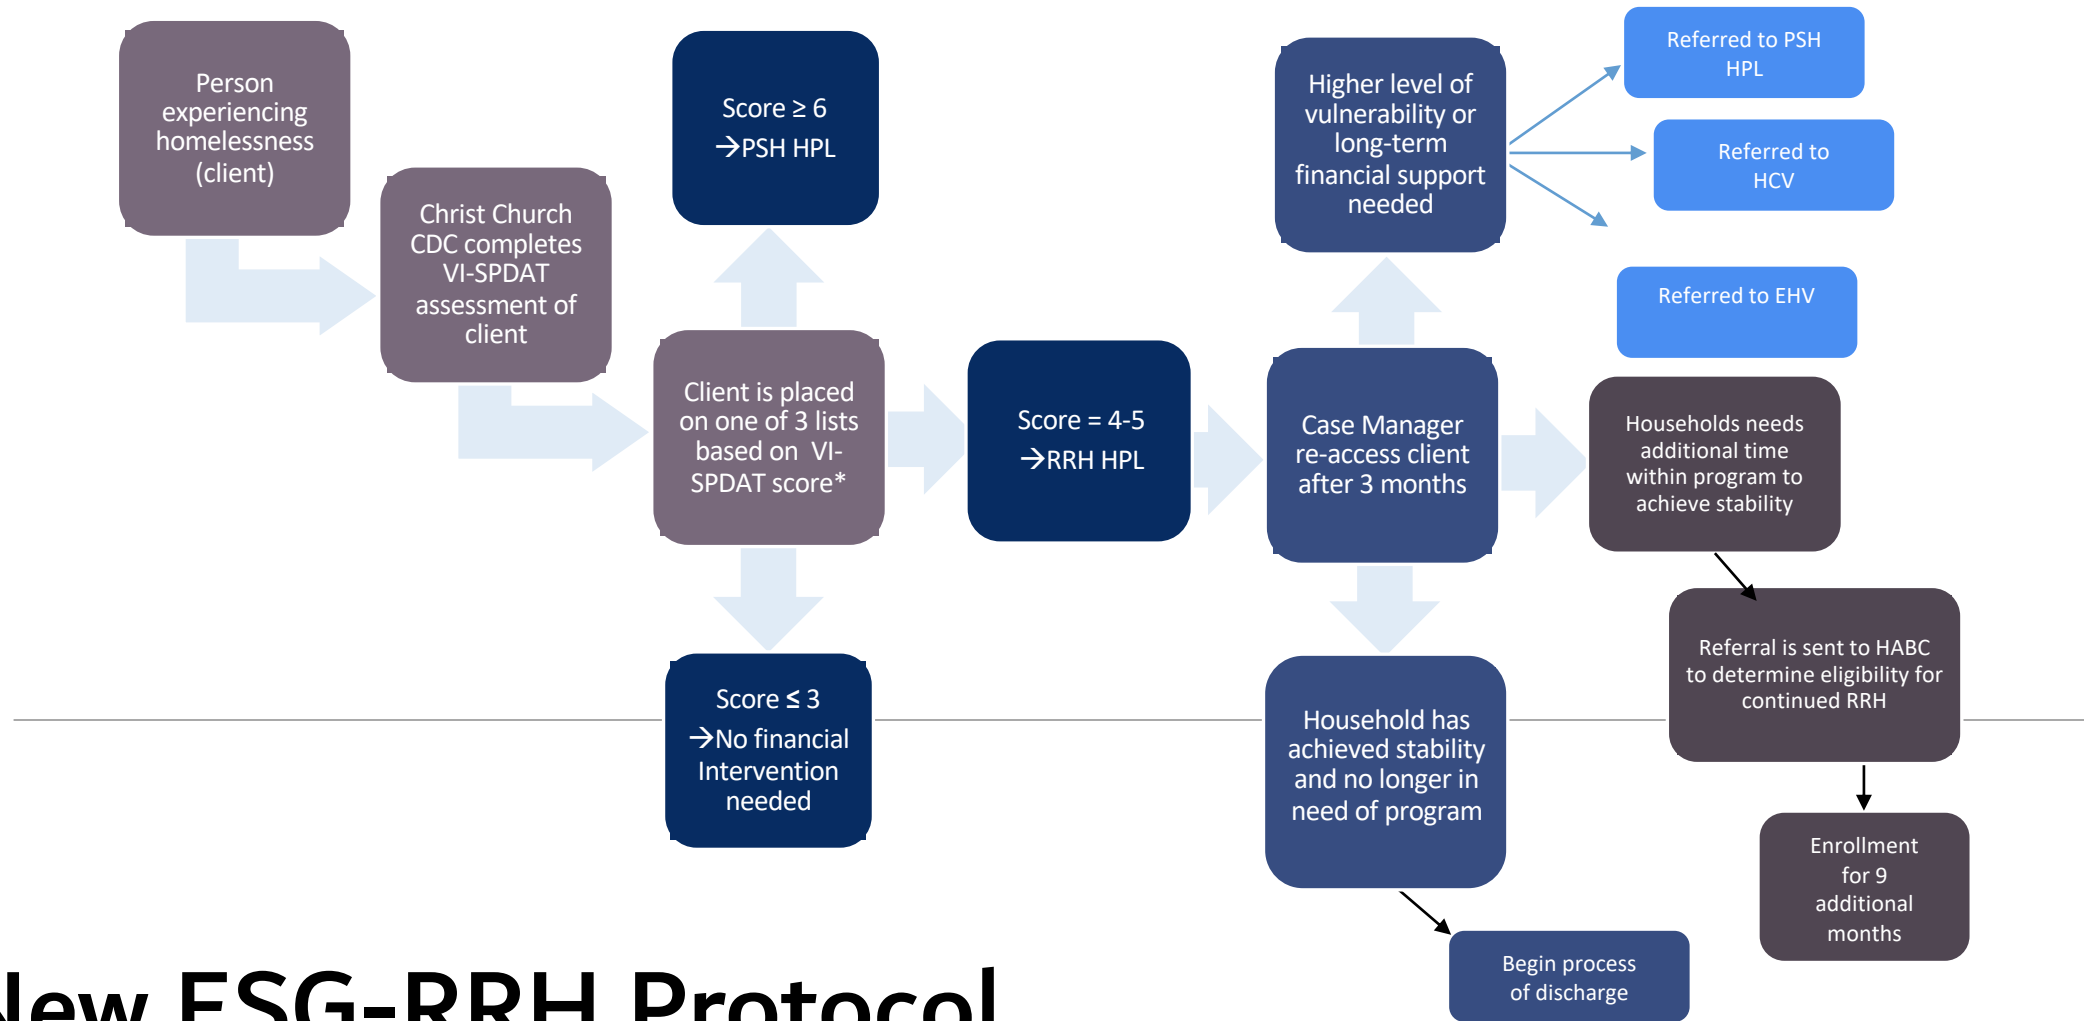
Person experiencing homelessness (client)

Christ Church CDC completes VI-SPDAT assessment of client

Score ≥ 6 →PSH HPL

Client is placed on one of 3 lists based on VI-SPDAT score*

Score ≤ 3 →No financial Intervention needed

Score = 4-5 →RRH HPL

Higher level of vulnerability or long-term financial support needed

Referred to PSH HPL

Referred to HCV

Referred to EHV

Case Manager re-access client after 3 months

Households needs additional time within program to achieve stability

Referral is sent to HABC to determine eligibility for continued RRH

Enrollment for 9 additional months

Household has achieved stability and no longer in need of program

Begin process of discharge

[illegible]ew ESG-RRH Protocol